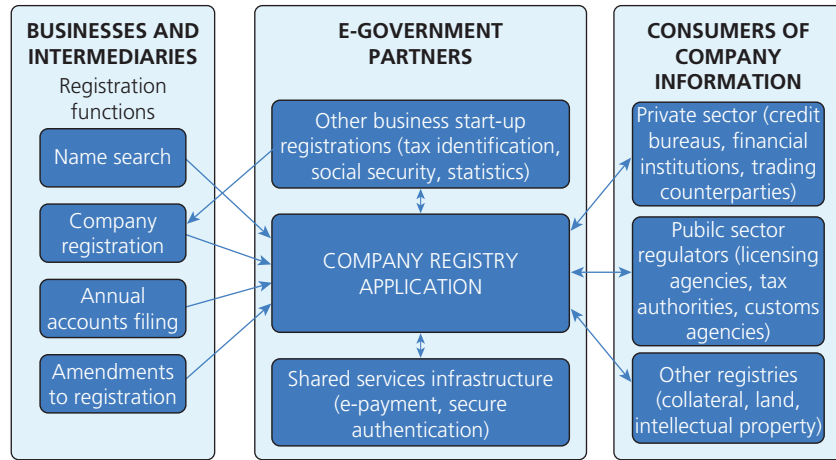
BUSINESSES AND INTERMEDIARIES

Registration functions

Name search

Company registration

Annual accounts filing

Amendments to registration

E-GOVERNMENT PARTNERS

Other business start-up registrations (tax identification, social security, statistics)

COMPANY REGISTRY APPLICATION

Shared services infrastructure (e-payment, secure authentication)

CONSUMERS OF COMPANY INFORMATION

Private sector (credit bureaus, financial institutions, trading counterparties)

Pubilc sector regulators (licensing agencies, tax authorities, customs agencies)

Other registries (collateral, land, intellectual property)